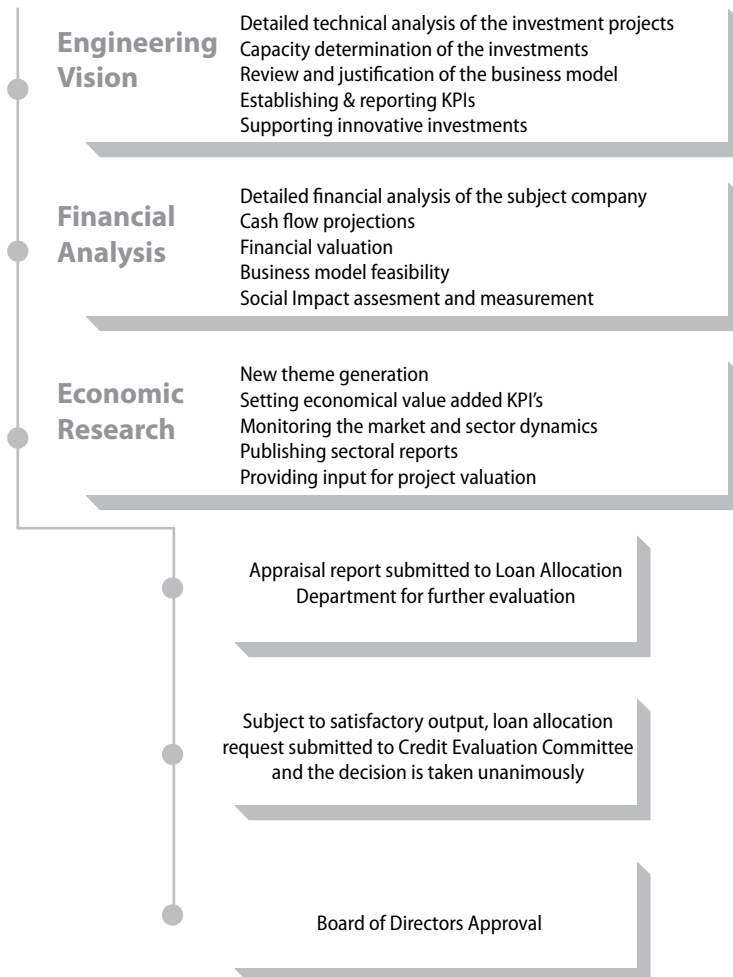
Engineering Vision

Detailed technical analysis of the investment projects
Capacity determination of the investments
Review and justification of the business model
Establishing & reporting KPIs
Supporting innovative investments

Financial Analysis

Detailed financial analysis of the subject company
Cash flow projections
Financial valuation
Business model feasibility
Social Impact assesment and measurement

Economic Research

New theme generation
Setting economical value added KPI's
Monitoring the market and sector dynamics
Publishing sectoral reports
Providing input for project valuation

Appraisal report submitted to Loan Allocation Department for further evaluation

Subject to satisfactory output, loan allocation request submitted to Credit Evaluation Committee and the decision is taken unanimously

Board of Directors Approval